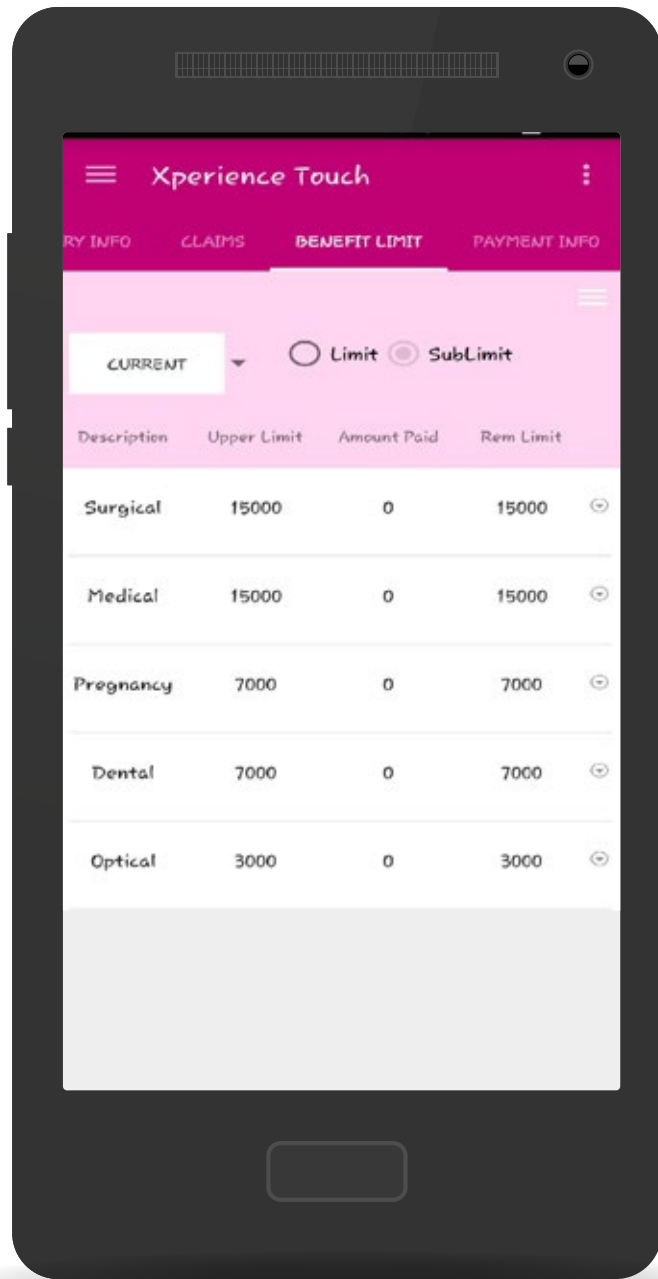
Xperience Touch

RY INFO CLAIMS BENEFIT LIMIT PAYMENT INFO

CURRENT

Limit SubLimit

| Description | Upper Limit | Amount Paid | Rem Limit |
|---|---|---|---|
| Surgical | 15000 | 0 | 15000 |
| Medical | 15000 | 0 | 15000 |
| Pregnancy | 7000 | 0 | 7000 |
| Dental | 7000 | 0 | 7000 |
| Optical | 3000 | 0 | 3000 |